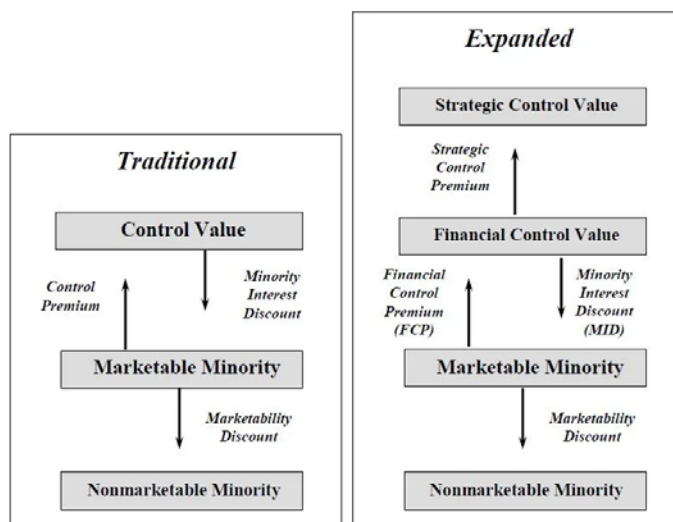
Traditional

Control Value

Control Premium

Minority Interest Discount

Marketable Minority

Marketability Discount

Nonmarketable Minority

Expanded

Strategic Control Value

Strategic Control Premium

Financial Control Value

Financial Control Premium (FCP)

Minority Interest Discount (MID)

Marketable Minority

Marketability Discount

Nonmarketable Minority